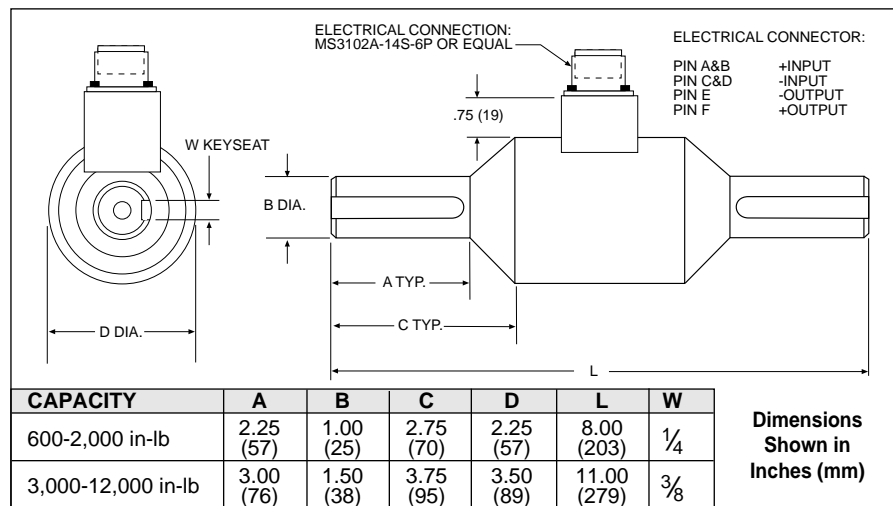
ELECTRICAL CONNECTION: MS3102A-14S-6P OR EQUAL

ELECTRICAL CONNECTOR:

PIN A&B +INPUT
PIN C&D -INPUT
PIN E -OUTPUT
PIN F +OUTPUT

.75 (19)

W KEYSEAT

B DIA.

A TYP.

C TYP.

D DIA.

L

| CAPACITY | A | B | C | D | L | W |
|---|---|---|---|---|---|---|
| 600-2,000 in-lb | 2.25 (57) | 1.00 (25) | 2.75 (70) | 2.25 (57) | 8.00 (203) | $\frac{1}{4}$ |
| 3,000-12,000 in-lb | 3.00 (76) | 1.50 (38) | 3.75 (95) | 3.50 (89) | 11.00 (279) | $\frac{3}{8}$ |

Dimensions Shown in Inches (mm)